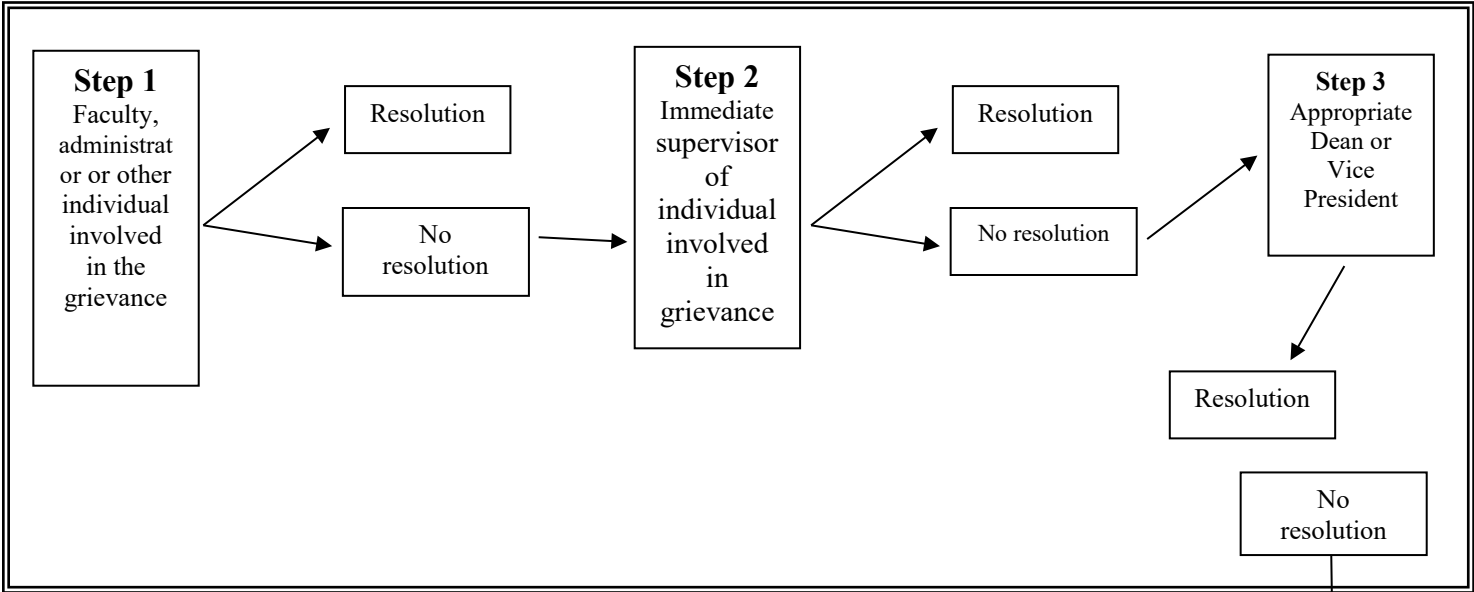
Step 1
Faculty, administrator or other individual involved in the grievance

Resolution

No resolution

Step 2
Immediate supervisor of individual involved in grievance

Resolution

No resolution

Step 3
Appropriate Dean or Vice President

Resolution

No resolution